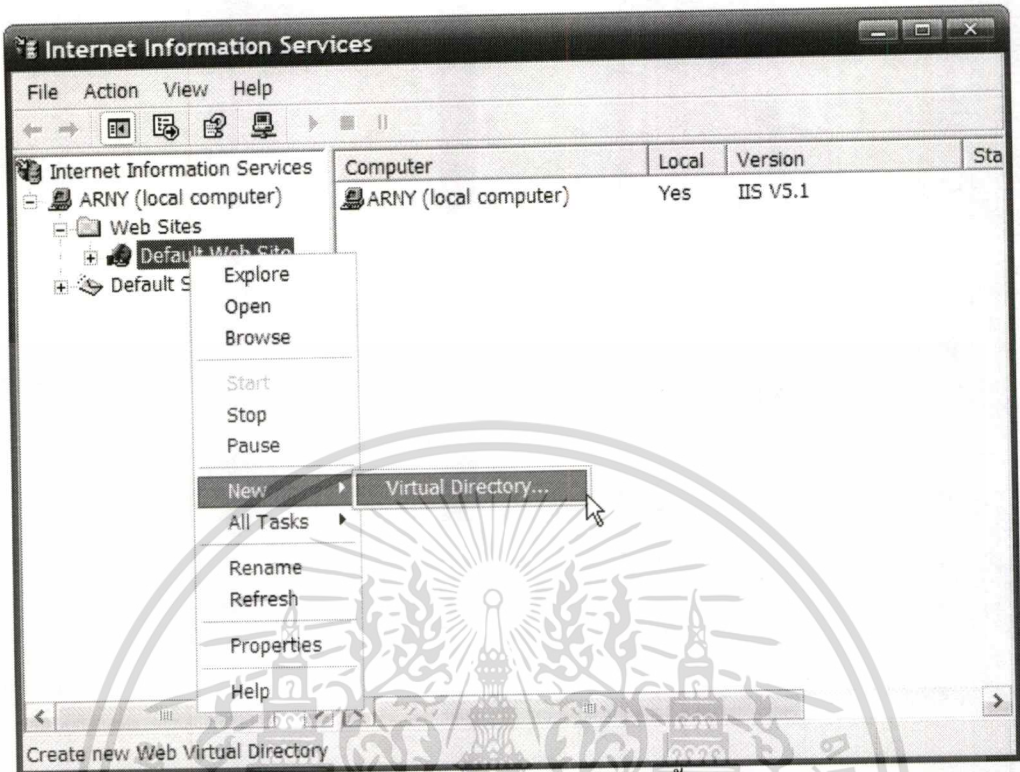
Internet Information Services

File Action View Help

Internet Information Services
ARNY (local computer)
Web Sites
Default Web Site
Default S

| Computer | Local | Version | Sta |
|---|---|---|---|
| ARNY (local computer) | Yes | IIS V5.1 | |

Explore
Open
Browse
Start
Stop
Pause
New
Virtual Directory...
All Tasks
Rename
Refresh
Properties
Help

Create new Web Virtual Directory